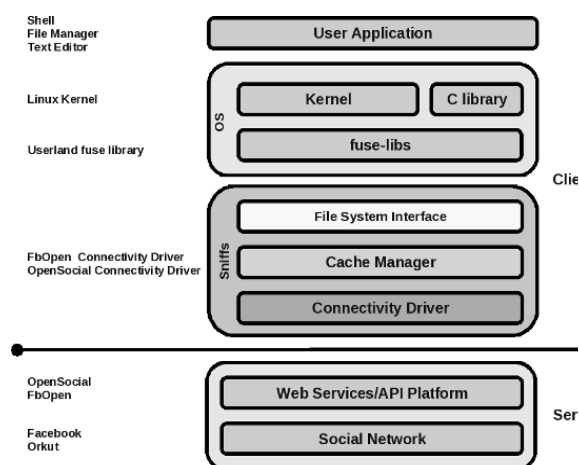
Shell
File Manager
Text Editor

User Application

Linux Kernel

OS

Kernel

C library

Userland fuse library

fuse-libs

Clie

FbOpen Connectivity Driver
OpenSocial Connectivity Driver

Sniffs

File System Interface

Cache Manager

Connectivity Driver

OpenSocial
FbOpen

Web Services/API Platform

Ser

Facebook
Orkut

Social Network